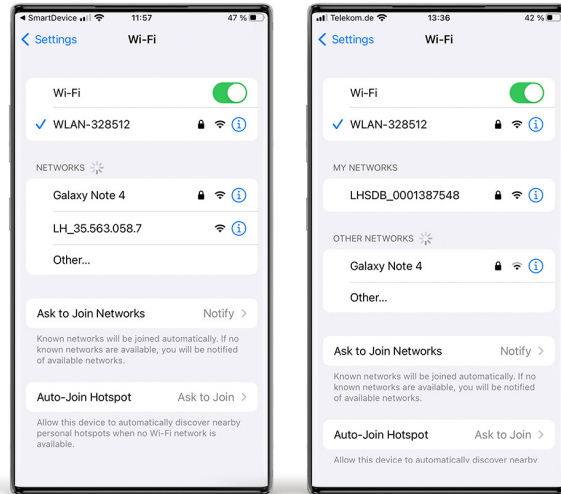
◀ SmartDevice 11:57 47 %

< Settings Wi-Fi

Wi-Fi

✓ WLAN-328512

NETWORKS

Galaxy Note 4

LH_35.563.058.7

Other...

Ask to Join Networks Notify >

Known networks will be joined automatically. If no known networks are available, you will be notified of available networks.

Auto-Join Hotspot Ask to Join >

Allow this device to automatically discover nearby personal hotspots when no Wi-Fi network is available.

Telekom.de 13:36 42 %

< Settings Wi-Fi

Wi-Fi

✓ WLAN-328512

MY NETWORKS

LHSDB_0001387548

OTHER NETWORKS

Galaxy Note 4

Other...

Ask to Join Networks Notify >

Known networks will be joined automatically. If no known networks are available, you will be notified of available networks.

Auto-Join Hotspot Ask to Join >

Allow this device to automatically discover nearby